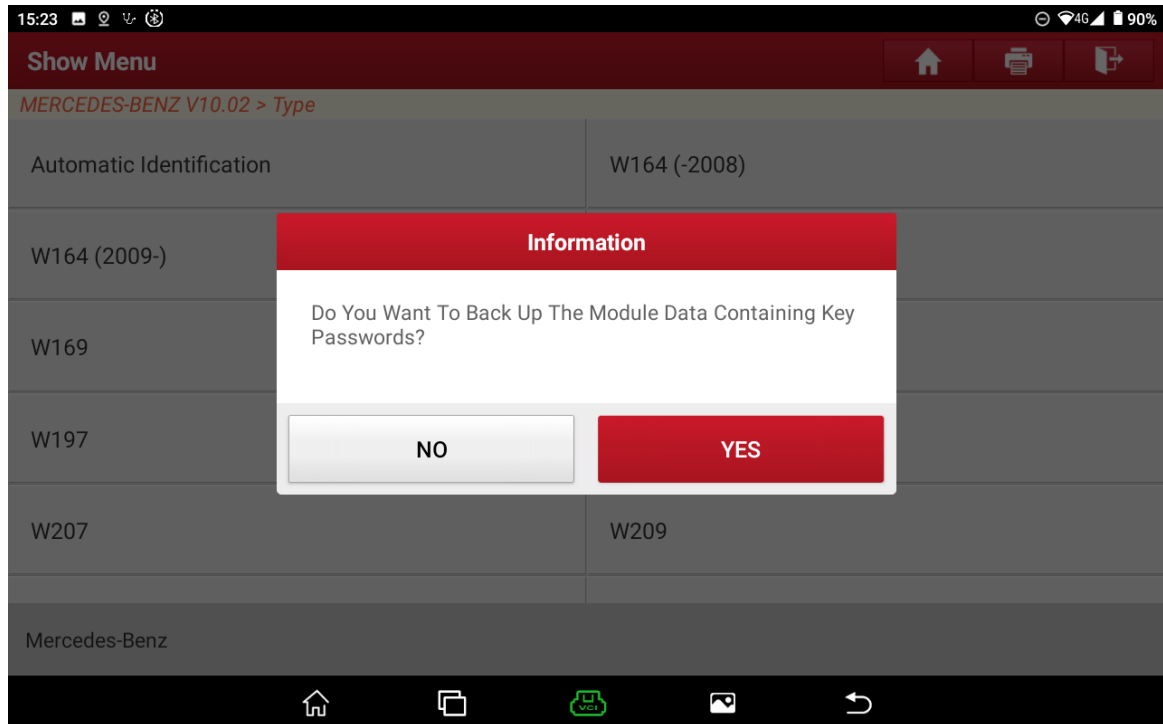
15:23

4G 90%

Show Menu

MERCEDES-BENZ V10.02 > Type

Automatic Identification

W164 (-2008)

W164 (2009-)

W169

W197

W207

W209

Information

Do You Want To Back Up The Module Data Containing Key Passwords?

NO

YES

Mercedes-Benz

VCI